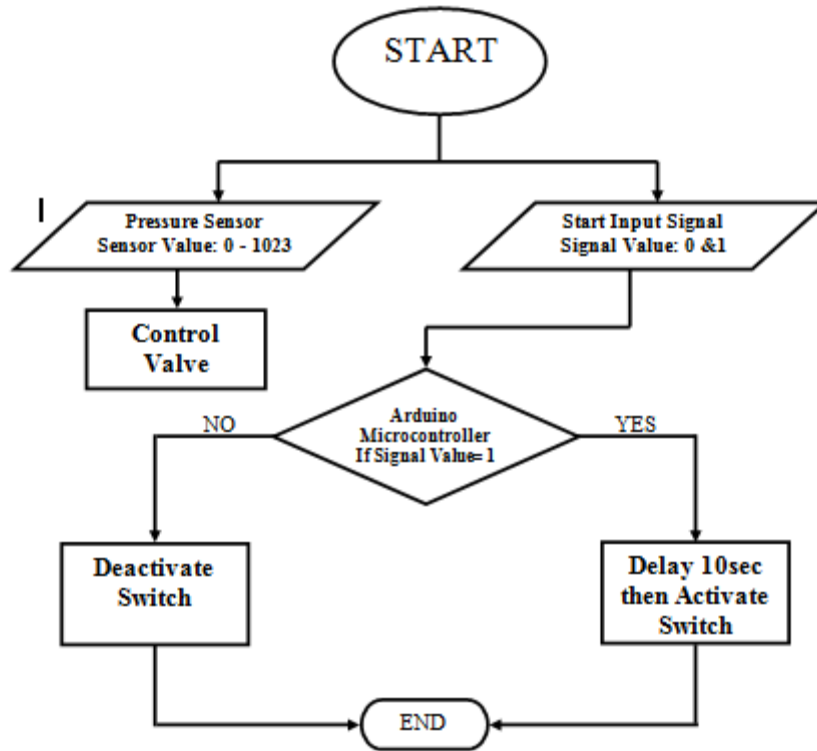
START

I

Pressure Sensor
Sensor Value: 0 - 1023

Start Input Signal
Signal Value: 0 &1

Control Valve

NO

Arduino Microcontroller If Signal Value= 1

YES

Deactivate Switch

Delay 10sec then Activate Switch

END